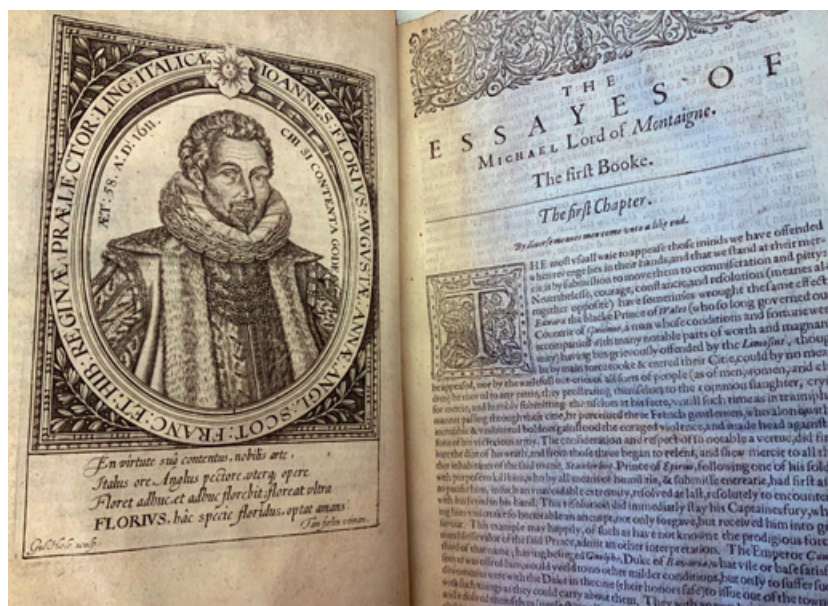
IOANNES FLORIVS AUGUSTÆ ANNÆ ANGL. SCOT. FRANC. ET HIB. REGINÆ PRÆLECTOR LING. ITALICÆ

ÆT: 58. A.D. 1611.

CHI SI CONTENTA GODE

En virtute suâ contentus, nobilis arte,
Italus ore, Anglus pectore, vterq; opere
Floret adhuc, et adhuc florebit; floreat vltra
FLORIUS, hâc specie floridus, optat amans.

Tho: Scot ens:

Gul: Hole sculp:

THE
ESSAYES OF
MICHAEL Lord of Montaigne.

The first Booke.

The first Chapter.

By diuers meanes men come vnto a like end.

THE most vsuall waie to appease those minds we have offended when revenge lies in their hands, and that we stand at their mercie, is by submission to move them to commiseration and pitty: Neverthelesse, courage, constancie, and resolution (meanes al together opposite) have sometimes wrought the same effect. Edward the blacke Prince of Wales (who so long governed our Countrie of Guienne, a man whose conditions and fortune were accompanied with many notable parts of worth and magnanimity) having beene grievously offended by the Limosins, though he by maine force tooke & entred their Citie, could by no meanes be appeased, nor by the wailefull out-cries of all sorts of people (as of men, women, and children) be moved to any pitty, they prostrating themselves to the common slaughter, crying for mercie, and humbly submitting themselves at his feete, untill such time as in triumphing manner passing thorow their citie, he perceived three French gentlemen, who alone with an incredible & undaunted boldnesse, gainstood the enraged violence, and made head against the furie of his victorious armie. The consideration and respect of so notable a vertue, did first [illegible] the dint of his wrath, and from those three began to relent, and shew mercie to all the other inhabitants of the said towne. Scanderbeg, Prince of Epirus, following one of his souldiers with purpose to kill him, who by all meanes of humilitie, & submisse entreatie, had first assaied to pacifie him, in such an unavoidable extremitie, resolved at last, resolutely to encounter him with his sword in his hand. This resolution did immediatly stay his Captaines furie, who seeing him assume so honourable an attempt, not only forgave, but received him into grace and favour. This example may happily, of such as have not knowne the prodigious force and matchlesse valor of the said Prince, admit another interpretation. The Emperour Conrad the third, having besieged Guelph, Duke of Bavaria, what vile or base satisfaction soever was offered him, would yeeld to none other milder conditions, but only to suffer such gentlewomen as were with the Duke in the towne (their honors safe) to issue out of the towne with such things as they could carry about them. They with an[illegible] and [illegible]